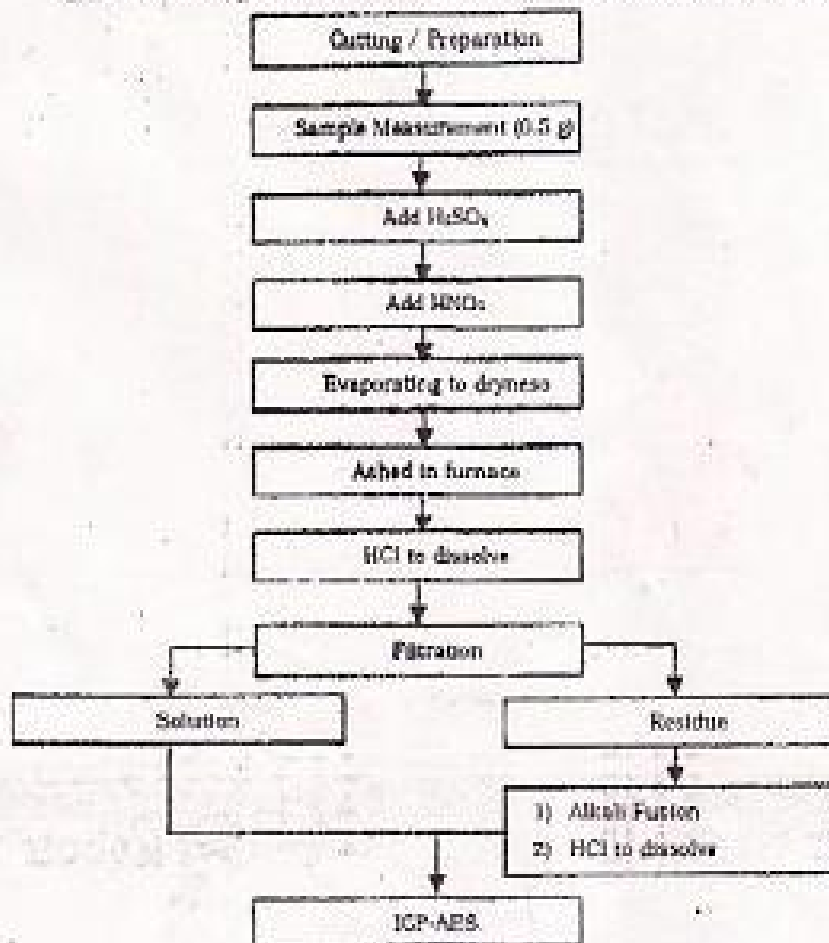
Cutting / Preparation

Sample Measurement (0.5 g)

Add $H_2SO_4$

Add $HNO_3$

Evaporating to dryness

Ashed in furnace

HCl to dissolve

Filtration

Solution

Residue

1) Alkali Fusion
2) HCl to dissolve

ICP-AES